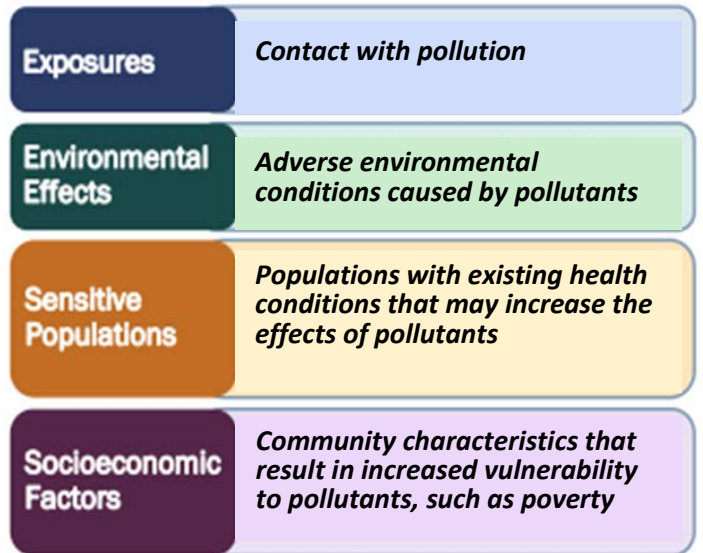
Exposures

Contact with pollution

Environmental Effects

Adverse environmental conditions caused by pollutants

Sensitive Populations

Populations with existing health conditions that may increase the effects of pollutants

Socioeconomic Factors

Community characteristics that result in increased vulnerability to pollutants, such as poverty